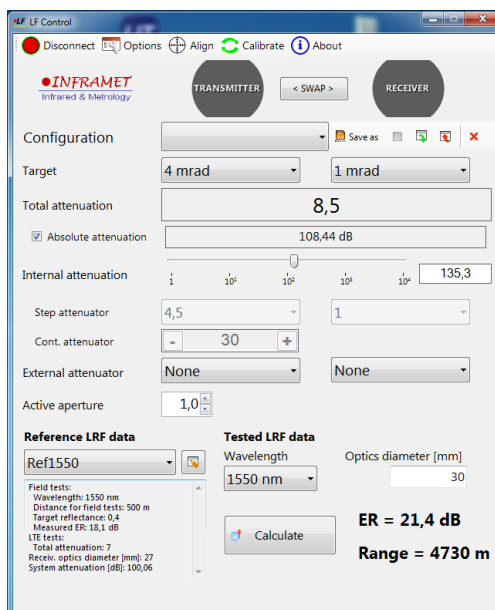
LF Control

Disconnect Options Align Calibrate About

INFRAMET
Infrared & Metrology

TRANSMITTER
< SWAP >
RECEIVER

Configuration
Save as

Target
4 mrad
1 mrad

Total attenuation
8,5

Absolute attenuation
108,44 dB

Internal attenuation
1 $10^1$ $10^2$ $10^3$ $10^4$
135,3

Step attenuator
4,5
1

Cont. attenuator
- 30 +

External attenuator
None
None

Active aperture
1,0

Reference LRF data
Ref1550

Field tests:
Wavelength: 1550 nm
Distance for field tests: 500 m
Target reflectance: 0,4
Measured ER: 18,1 dB
LTE tests:
Total attenuation: 7
Receiv. optics diameter [mm]: 27
System attenuation [dB]: 100,06

Tested LRF data
Wavelength
1550 nm
Optics diameter [mm]
30

Calculate

ER = 21,4 dB

Range = 4730 m